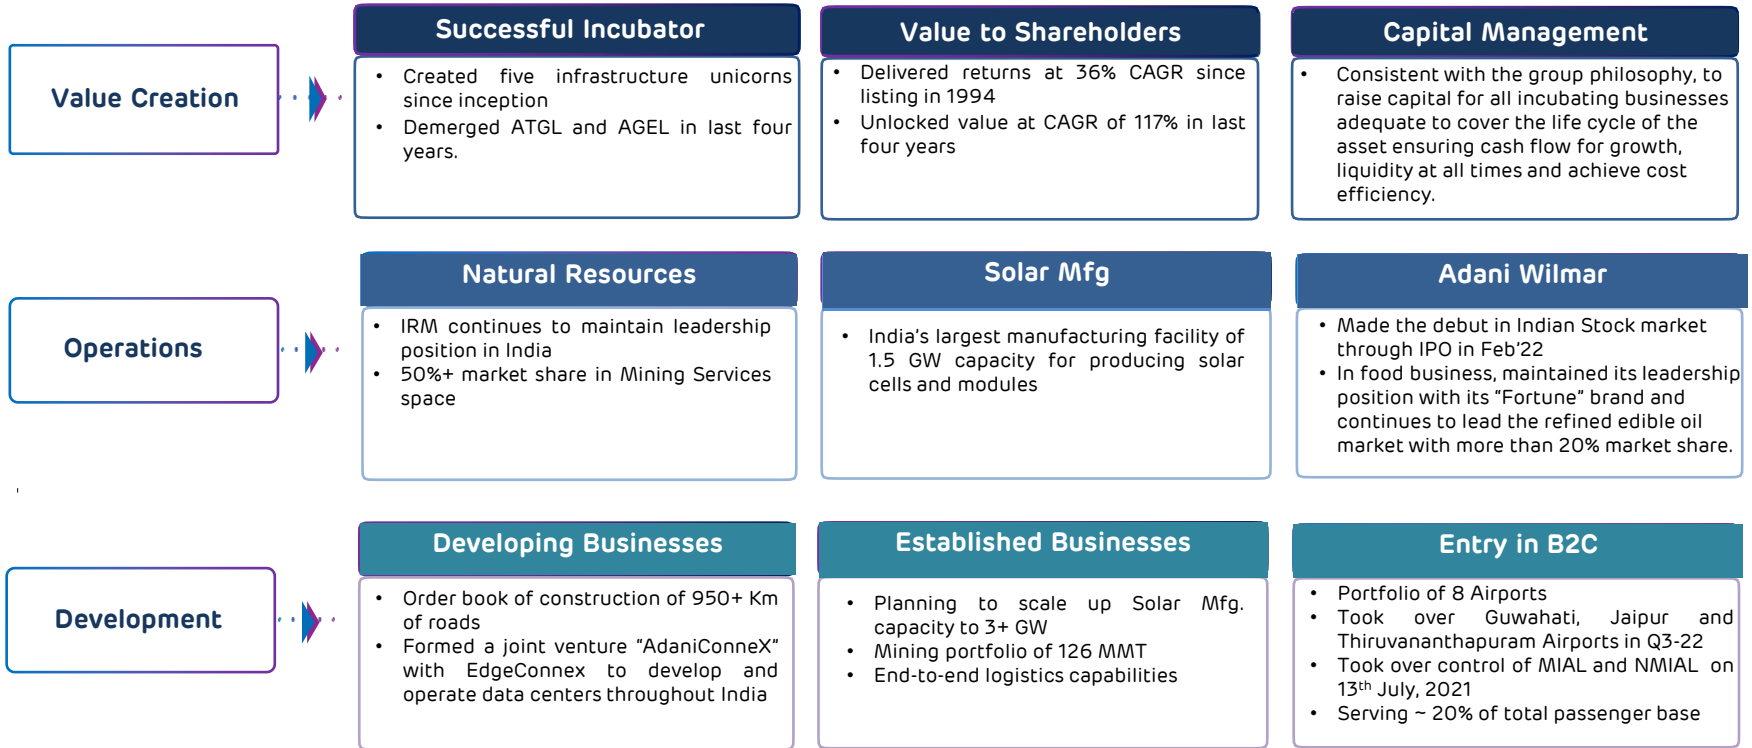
Value Creation

Successful Incubator

- Created five infrastructure unicorns since inception
- Demerged ATGL and AGEL in last four years.

Value to Shareholders

- Delivered returns at 36% CAGR since listing in 1994
- Unlocked value at CAGR of 117% in last four years

Capital Management

- Consistent with the group philosophy, to raise capital for all incubating businesses adequate to cover the life cycle of the asset ensuring cash flow for growth, liquidity at all times and achieve cost efficiency.

Operations

Natural Resources

- IRM continues to maintain leadership position in India
- 50%+ market share in Mining Services space

Solar Mfg

- India's largest manufacturing facility of 1.5 GW capacity for producing solar cells and modules

Adani Wilmar

- Made the debut in Indian Stock market through IPO in Feb'22
- In food business, maintained its leadership position with its "Fortune" brand and continues to lead the refined edible oil market with more than 20% market share.

Development

Developing Businesses

- Order book of construction of 950+ Km of roads
- Formed a joint venture "AdaniConneX" with EdgeConnex to develop and operate data centers throughout India

Established Businesses

- Planning to scale up Solar Mfg. capacity to 3+ GW
- Mining portfolio of 126 MMT
- End-to-end logistics capabilities

Entry in B2C

- Portfolio of 8 Airports
- Took over Guwahati, Jaipur and Thiruvananthapuram Airports in Q3-22
- Took over control of MIAL and NMIAL on 13$^{th}$ July, 2021
- Serving ~ 20% of total passenger base